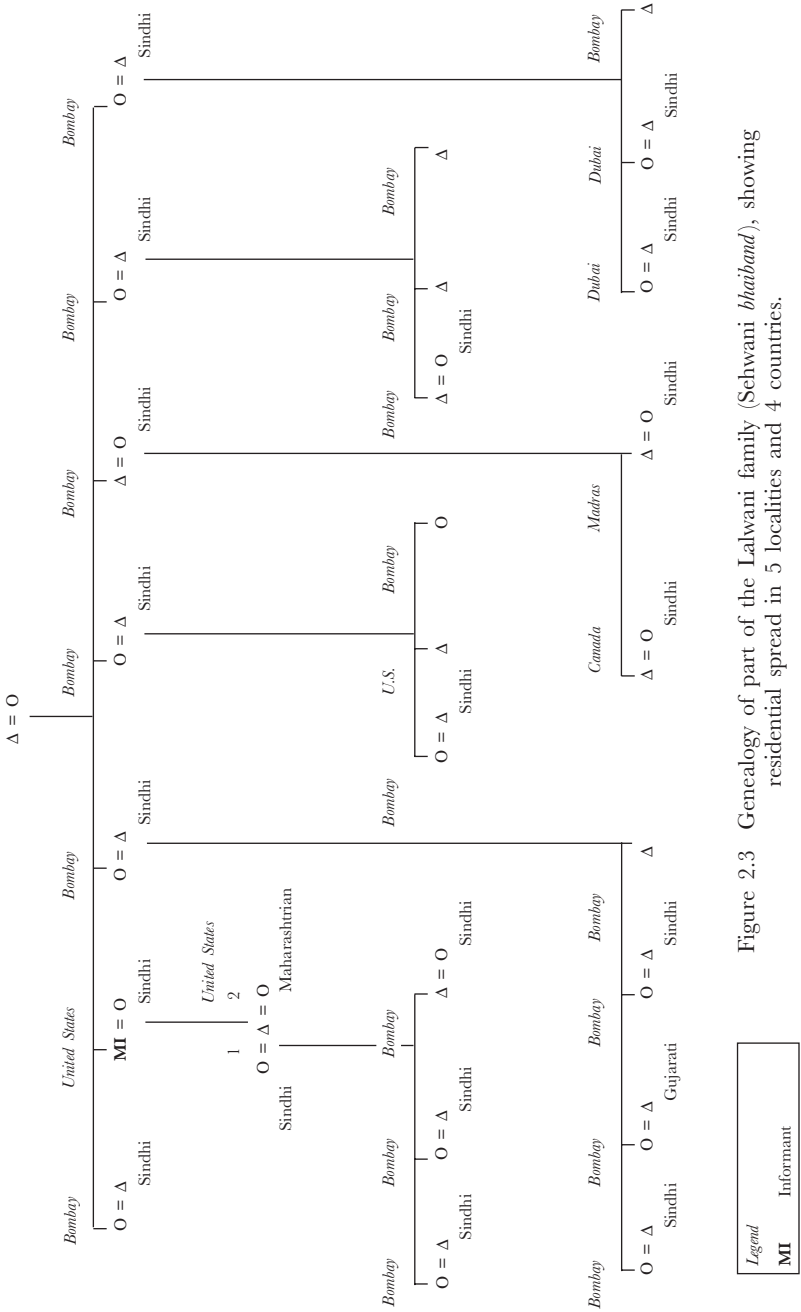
Δ = O

Bombay
O = Δ
Sindhi

United States
MI = O
Sindhi

United States
1 2
O = Δ = O
Sindhi Maharashtrian

Bombay
O = Δ
Sindhi

Bombay
O = Δ
Sindhi

Bombay
Δ = O
Sindhi

Bombay
O = Δ
Sindhi

Bombay
O = Δ
Sindhi

Bombay
O = Δ
Sindhi

Bombay
O = Δ
Sindhi

Bombay
Δ = O
Sindhi

Bombay
O = Δ
Sindhi

Bombay
O = Δ
Gujarati

Bombay
O = Δ
Sindhi

Bombay
Δ

Bombay
O = Δ
Sindhi

U.S.
Δ

Bombay
O

Canada
Δ = O
Sindhi

Madras
Δ = O
Sindhi

Bombay
Δ = O
Sindhi

Bombay
Δ

Bombay
Δ

Dubai
O = Δ
Sindhi

Dubai
O = Δ
Sindhi

Bombay
Δ

Legend
MI Informant

Figure 2.3 Genealogy of part of the Lalwani family (Sehwani *bhaiband*), showing residential spread in 5 localities and 4 countries.